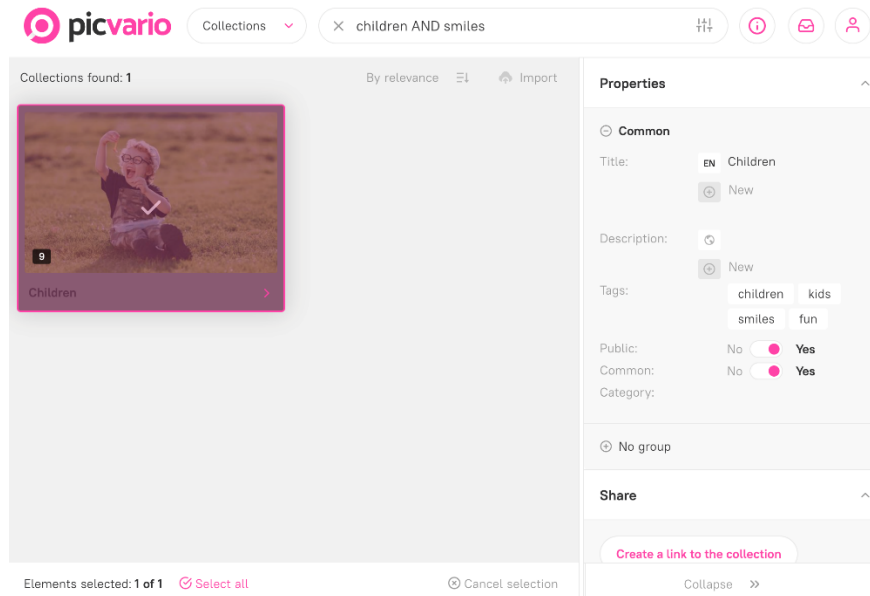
picvario

Collections

children AND smiles

Collections found: 1

By relevance

Import

9

Children

Properties

Common

Title:

EN Children

New

Description:

New

Tags:

children kids smiles fun

Public: No Yes

Common: No Yes

Category:

No group

Share

Create a link to the collection

Elements selected: 1 of 1

Select all

Cancel selection

Collapse